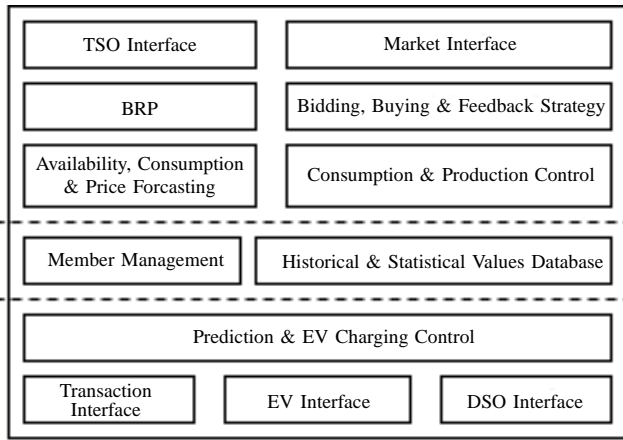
TSO Interface

Market Interface

BRP

Bidding, Buying & Feedback Strategy

Availability, Consumption & Price Forcasting

Consumption & Production Control

Member Management

Historical & Statistical Values Database

Prediction & EV Charging Control

Transaction Interface

EV Interface

DSO Interface